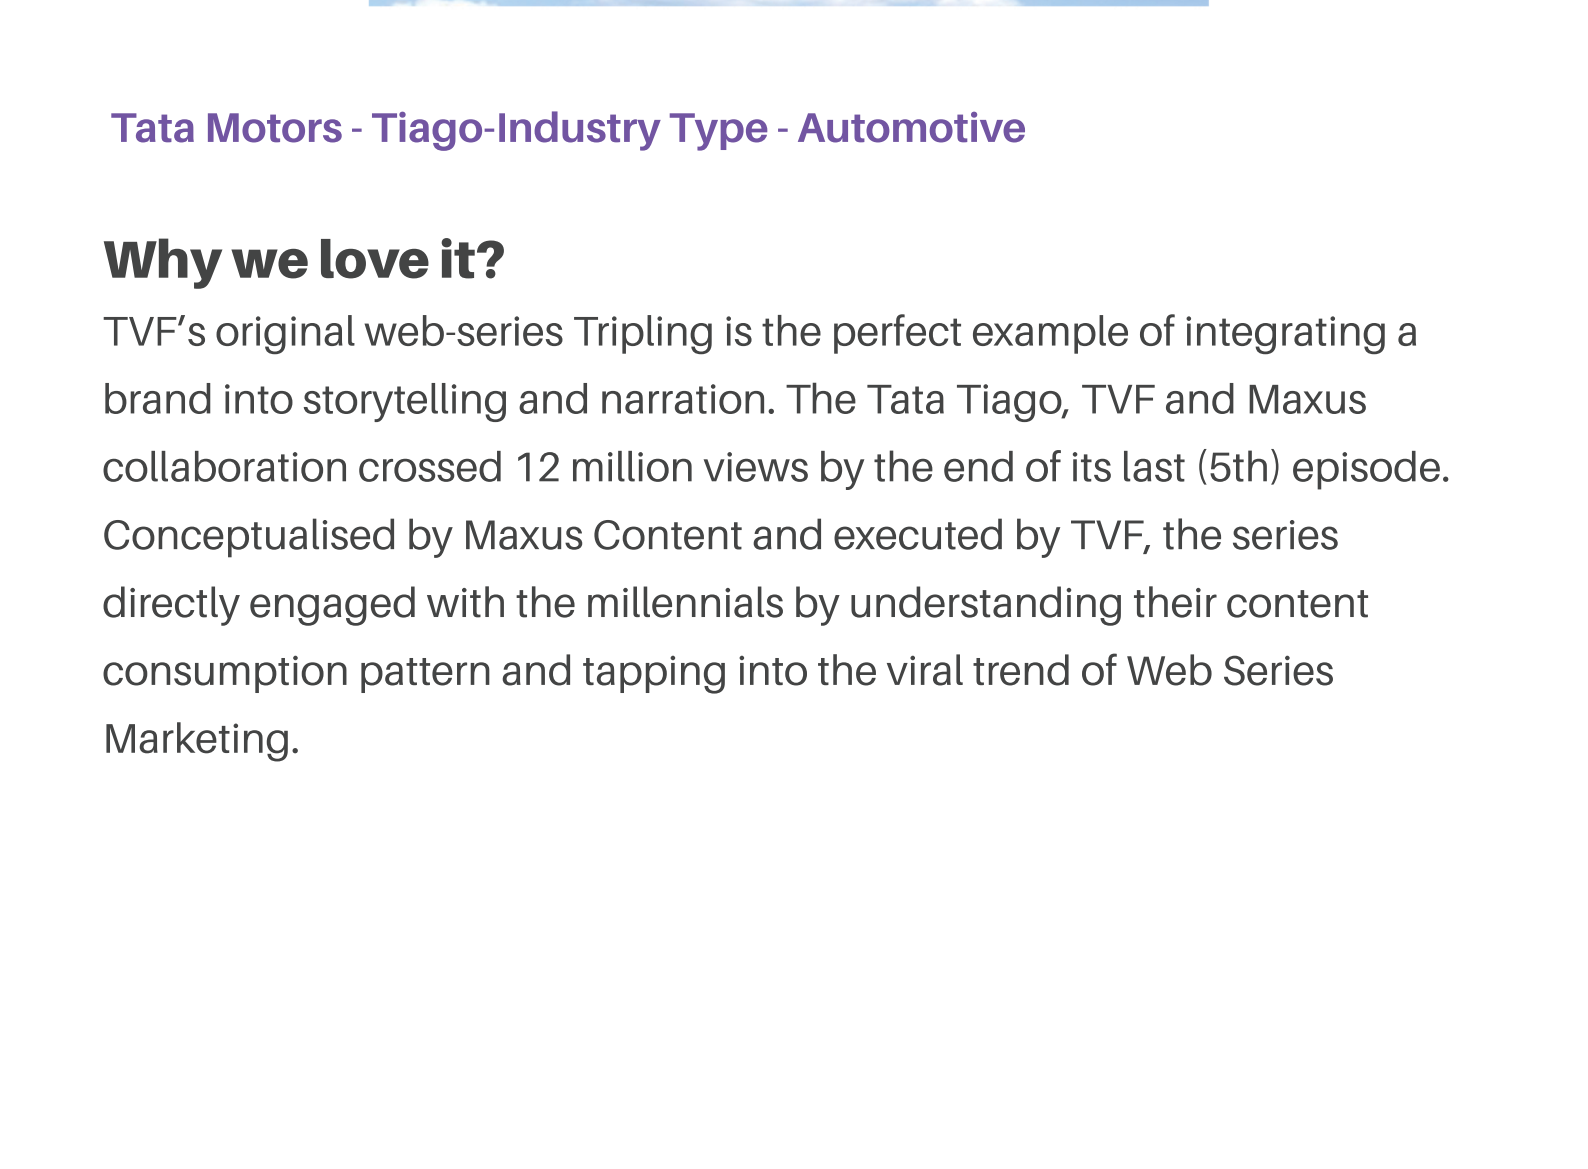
Tata Motors - Tiago-Industry Type - Automotive

Why we love it?

TVF’s original web-series Tripling is the perfect example of integrating a brand into storytelling and narration. The Tata Tiago, TVF and Maxus collaboration crossed 12 million views by the end of its last (5th) episode. Conceptualised by Maxus Content and executed by TVF, the series directly engaged with the millennials by understanding their content consumption pattern and tapping into the viral trend of Web Series Marketing.